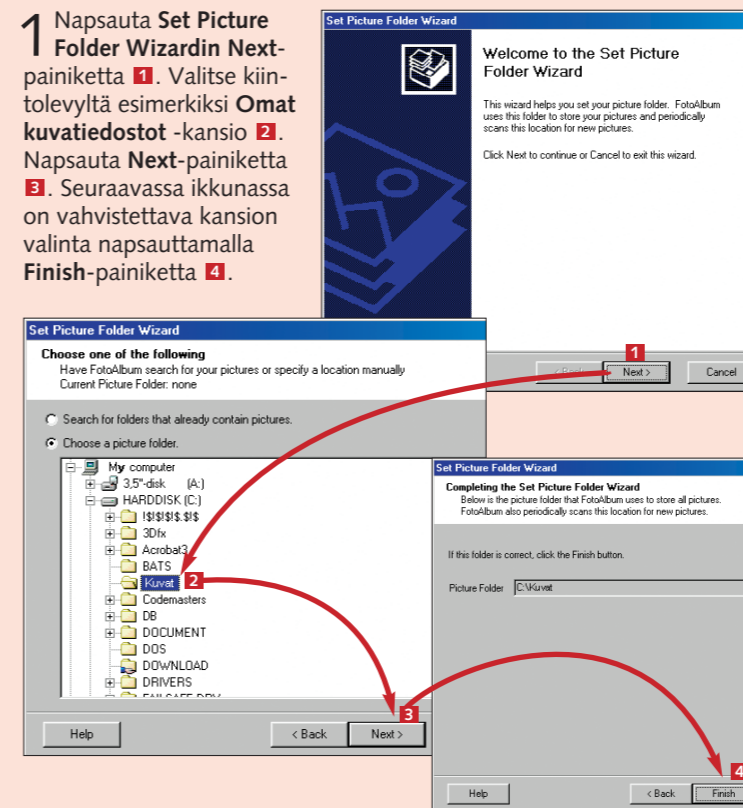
1 Napsauta **Set Picture Folder Wizardin Next**-painiketta 1. Valitse kiintolevyltä esimerkiksi **Omat kuvatiedostot** -kansio 2. Napsauta **Next**-painiketta 3. Seuraavassa ikkunassa on vahvistettava kansion valinta napsauttamalla **Finish**-painiketta 4.

Set Picture Folder Wizard

Welcome to the Set Picture Folder Wizard

This wizard helps you set your picture folder. FotoAlbum uses this folder to store your pictures and periodically scans this location for new pictures.

Click Next to continue or Cancel to exit this wizard.

< Back
1
Next >
Cancel

Set Picture Folder Wizard

Choose one of the following
Have FotoAlbum search for your pictures or specify a location manually
Current Picture Folder: none

Search for folders that already contain pictures.
Choose a picture folder.

My computer
3,5"-disk (A:)
HARDDISK (C:)
!$!$!$!$.$!$
3Dfx
Acrobat3
BATS
Kuvat 2
Codemasters
DB
DOCUMENT
DOS
DOWNLOAD
DRIVERS
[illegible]

Help
< Back
3
Next >

Set Picture Folder Wizard

Completing the Set Picture Folder Wizard
Below is the picture folder that FotoAlbum uses to store all pictures. FotoAlbum also periodically scans this location for new pictures.

If this folder is correct, click the Finish button.

Picture Folder C:\Kuvat

Help
< Back
4
Finish